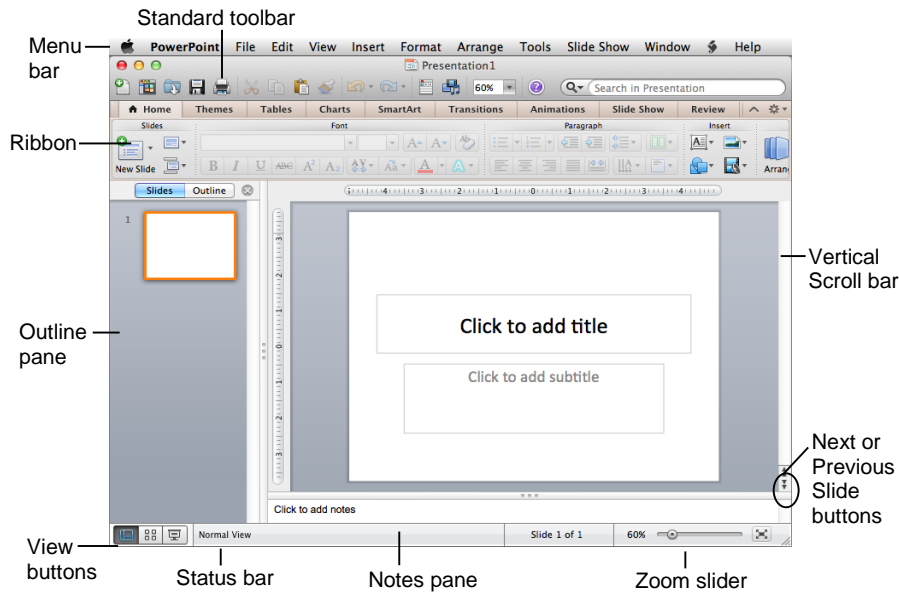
Standard toolbar

Menu bar

PowerPoint File Edit View Insert Format Arrange Tools Slide Show Window Help

Presentation1

60%

Search in Presentation

Home Themes Tables Charts SmartArt Transitions Animations Slide Show Review

Slides Font Paragraph Insert

Ribbon

New Slide

Arrange

Slides Outline

1

Click to add title

Click to add subtitle

Vertical Scroll bar

Outline pane

Next or Previous Slide buttons

Click to add notes

Normal View Slide 1 of 1 60%

View buttons

Status bar

Notes pane

Zoom slider